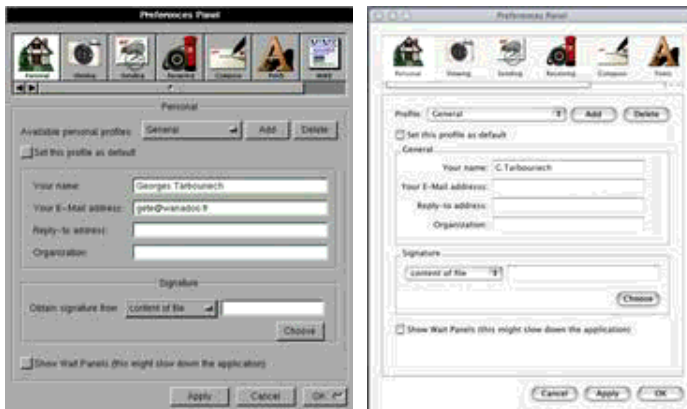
Preferences Panel

Personal Viewing Sending Receiving Compose Fonts MIME

Personal

Available personal profiles: General Add Delete

Set this profile as default

Your name: Georges Tarbouriech

Your E-Mail address: gete@wanadoo.fr

Reply-to address:

Organization:

Signature

Obtain signature from: content of file

Choose

Show Wait Panels (this might slow down the application)

Apply Cancel OK

Preferences Panel

Personal Viewing Sending Receiving Compose Fonts

Profiles: General Add Delete

Set this profile as default

General

Your name: G.Tarbouriech

Your E-Mail address:

Reply-to address:

Organization:

Signature

content of file

Choose

Show Wait Panels (this might slow down the application)

Cancel Apply OK